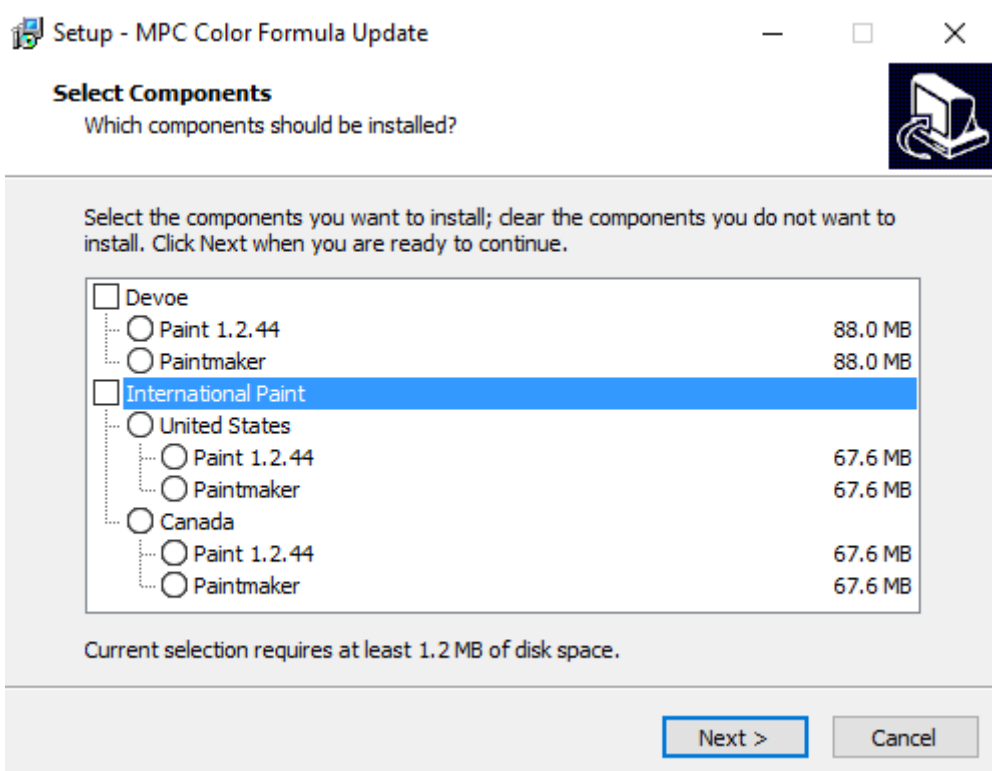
Setup - MPC Color Formula Update

Select Components
Which components should be installed?

Select the components you want to install; clear the components you do not want to install. Click Next when you are ready to continue.

Devoe
Paint 1.2.44 88.0 MB
Paintmaker 88.0 MB
International Paint
United States
Paint 1.2.44 67.6 MB
Paintmaker 67.6 MB
Canada
Paint 1.2.44 67.6 MB
Paintmaker 67.6 MB

Current selection requires at least 1.2 MB of disk space.

Next >
Cancel